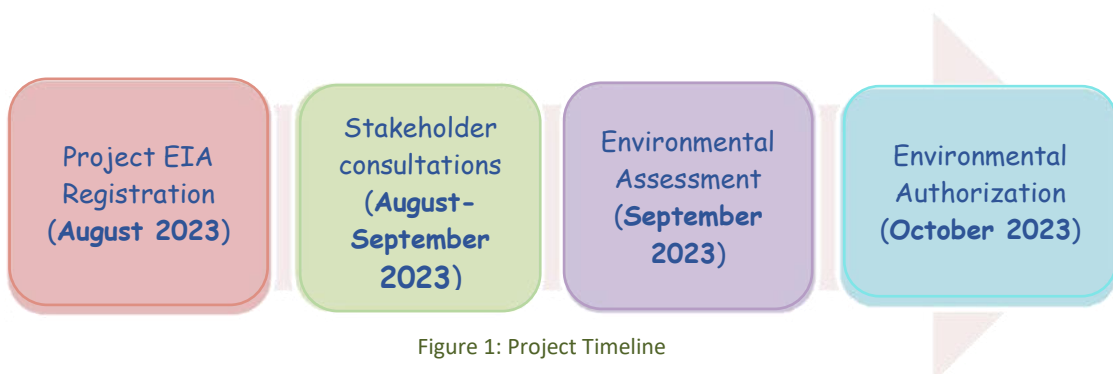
Project EIA Registration (**August 2023**)

Stakeholder consultations (**August-September 2023**)

Environmental Assessment (**September 2023**)

Environmental Authorization (**October 2023**)

Figure 1: Project Timeline